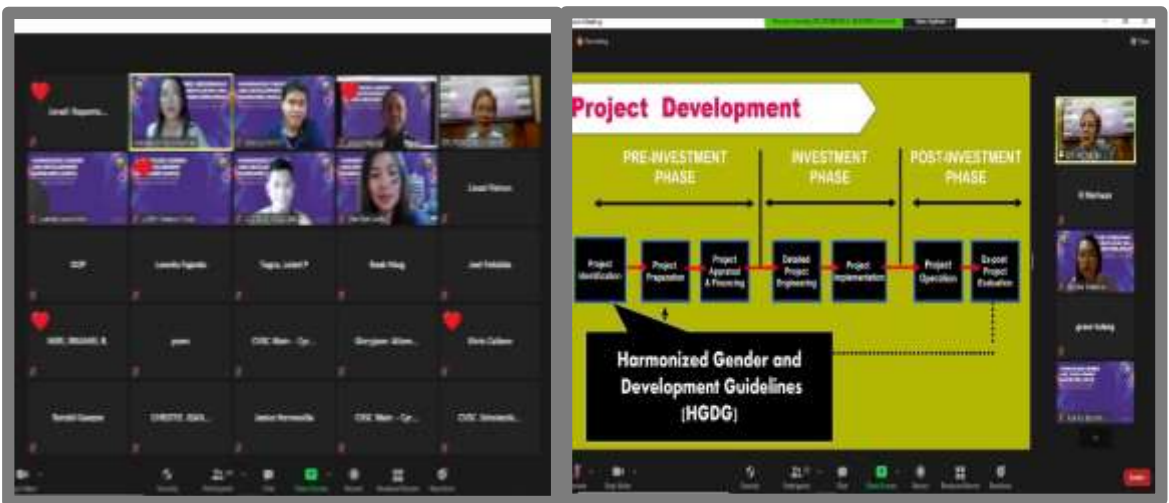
Lovell Roperto...

Lizani Ramos

DOP

Loretto Fajardo

Tagoo, Lorint P

Noah Hilag

Joel Vedalata

MIRS, BRIGARD, B

jrowe

CVSC Main - Cy...

Glorygrace Aliase...

Elvira Caldera

Ronald Quezon

CHRISTIE JOAD...

Janice Hermosilla

CVSC Main - Cy...

CVSC Simulanta...

Project Development

PRE-INVESTMENT PHASE

INVESTMENT PHASE

POST-INVESTMENT PHASE

Project Identification

Project Preparation

Project Appraisal & Financing

Detailed Project Engineering

Project Implementation

Project Operation

Ex-post Project Evaluation

Harmonized Gender and Development Guidelines (HGDG)

grace tudang